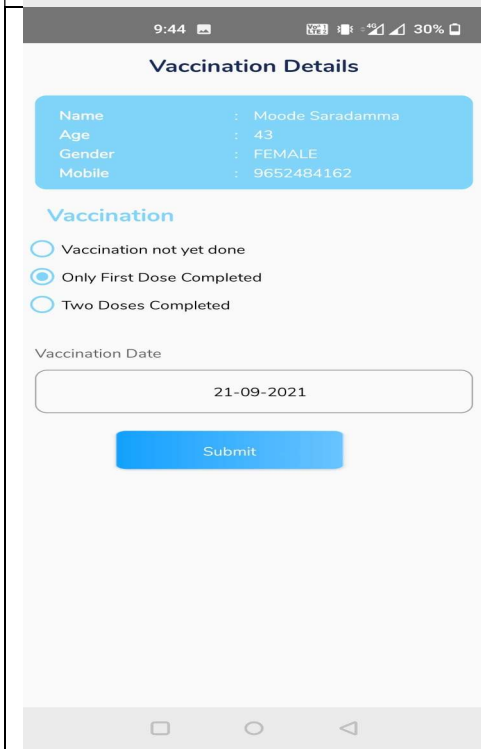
9:44 30%

Vaccination Details

Name : Moode Saradamma
Age : 43
Gender : FEMALE
Mobile : 9652484162

Vaccination

Vaccination not yet done
Only First Dose Completed
Two Doses Completed

Vaccination Date

21-09-2021

Submit